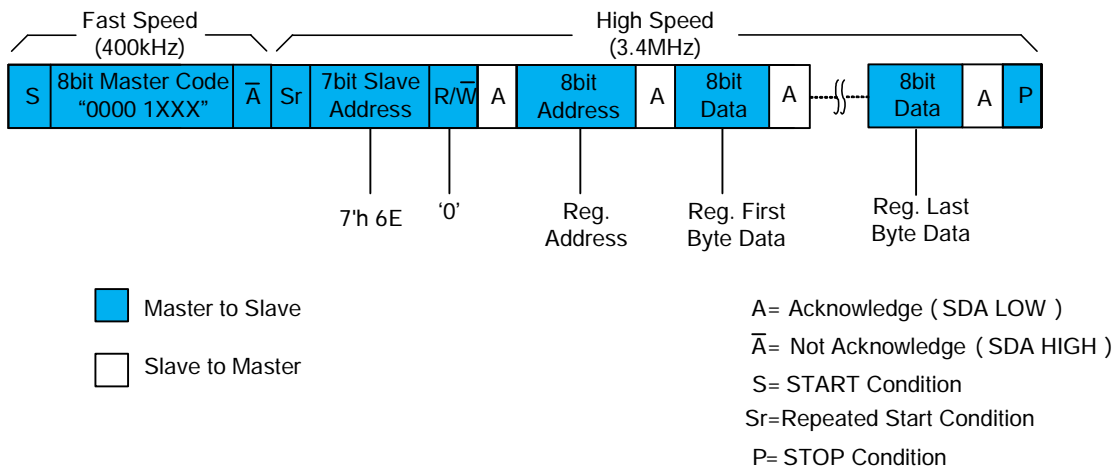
Fast Speed
(400kHz)

High Speed
(3.4MHz)

| S | 8bit Master Code "0000 1XXX" | $\overline{A}$ | Sr | 7bit Slave Address | R/$\overline{W}$ | A | 8bit Address | A | 8bit Data | A | 8bit Data | A | P |
|---|---|---|---|---|---|---|---|---|---|---|---|---|---|

7'h 6E

'0'

Reg. Address

Reg. First Byte Data

Reg. Last Byte Data

Master to Slave

Slave to Master

A= Acknowledge ( SDA LOW )

$\overline{A}$= Not Acknowledge ( SDA HIGH )

S= START Condition

Sr=Repeated Start Condition

P= STOP Condition